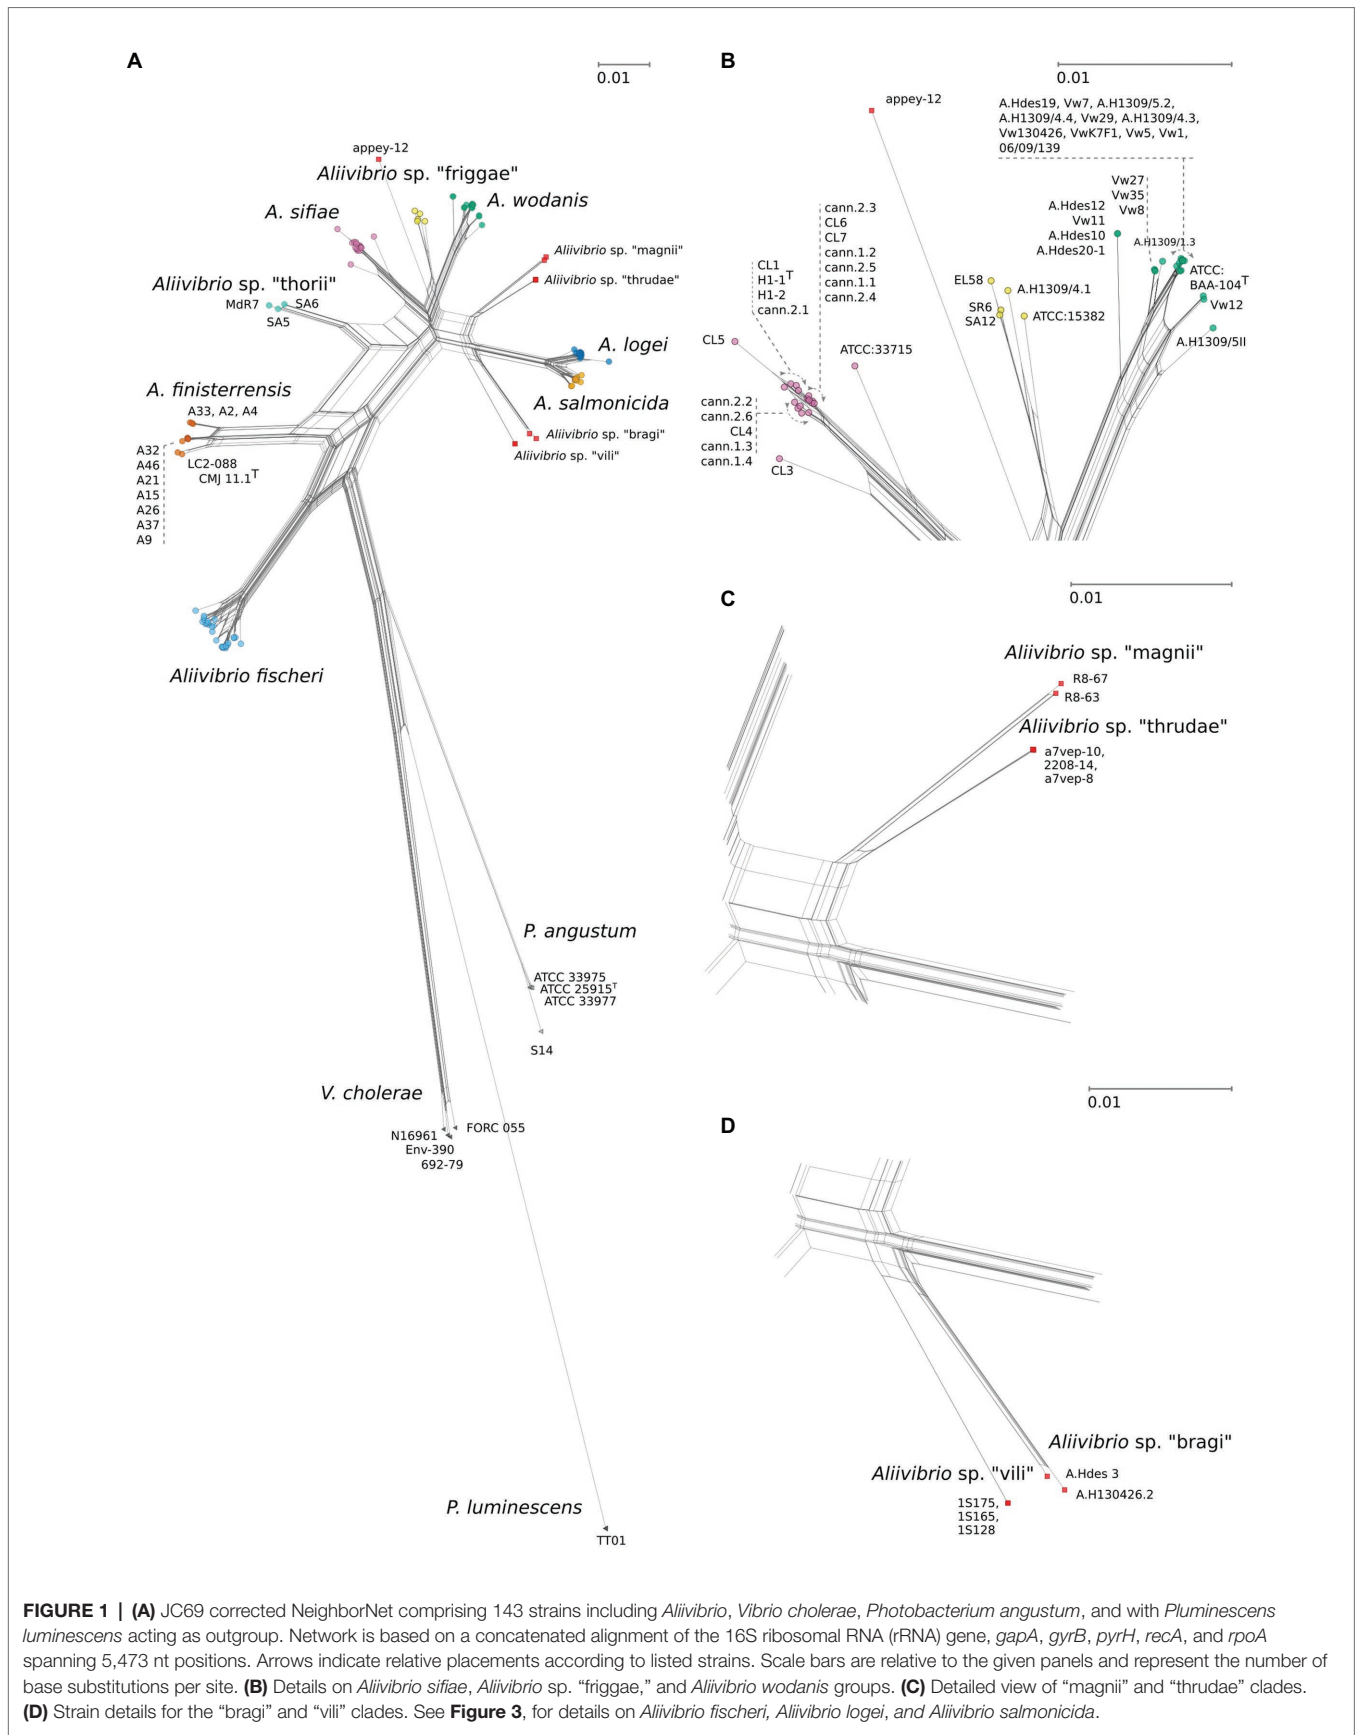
A

0.01

appey-12

Aliivibrio sp. "friggae"

A. wodanis

A. sifiae

Aliivibrio sp. "magnii"

Aliivibrio sp. "thrudae"

Aliivibrio sp. "thorii"

MdR7

SA6

SA5

A. logei

A. finisterrensis

A. salmonicida

A33, A2, A4

Aliivibrio sp. "bragi"

A32
A46
A21
A15
A26
A37
A9

LC2-088
CMJ 11.1$^T$

Aliivibrio sp. "vili"

Aliivibrio fischeri

P. angustum

ATCC 33975
ATCC 25915$^T$
ATCC 33977

S14

V. cholerae

N16961
Env-390
692-79

FORC 055

P. luminescens

TT01

B

0.01

appey-12

A.Hdes19, Vw7, A.H1309/5.2, A.H1309/4.4, Vw29, A.H1309/4.3, Vw130426, VwK7F1, Vw5, Vw1, 06/09/139

cann.2.3
CL6
CL7
cann.1.2
cann.2.5
cann.1.1
cann.2.4

CL1
H1-1$^T$
H1-2
cann.2.1

Vw27
Vw35
Vw8

A.Hdes12
Vw11
A.Hdes10
A.Hdes20-1

A.H1309/1.3

EL58

A.H1309/4.1

ATCC:
BAA-104$^T$

SR6
SA12

ATCC:15382

Vw12

CL5

ATCC:33715

A.H1309/5II

cann.2.2
cann.2.6
CL4
cann.1.3
cann.1.4

CL3

C

0.01

Aliivibrio sp. "magnii"

R8-67
R8-63

Aliivibrio sp. "thrudae"

a7vep-10,
2208-14,
a7vep-8

0.01

D

Aliivibrio sp. "bragi"

Aliivibrio sp. "vili"

A.Hdes 3

A.H130426.2

1S175,
1S165,
1S128

FIGURE 1 | (A) JC69 corrected NeighborNet comprising 143 strains including Aliivibrio, Vibrio cholerae, Photobacterium angustum, and with Pluminescens luminescens acting as outgroup. Network is based on a concatenated alignment of the 16S ribosomal RNA (rRNA) gene, gapA, gyrB, pyrH, recA, and rpoA spanning 5,473 nt positions. Arrows indicate relative placements according to listed strains. Scale bars are relative to the given panels and represent the number of base substitutions per site. (B) Details on Aliivibrio sifiae, Aliivibrio sp. "friggae," and Aliivibrio wodanis groups. (C) Detailed view of "magnii" and "thrudae" clades. (D) Strain details for the "bragi" and "vili" clades. See Figure 3, for details on Aliivibrio fischeri, Aliivibrio logei, and Aliivibrio salmonicida.